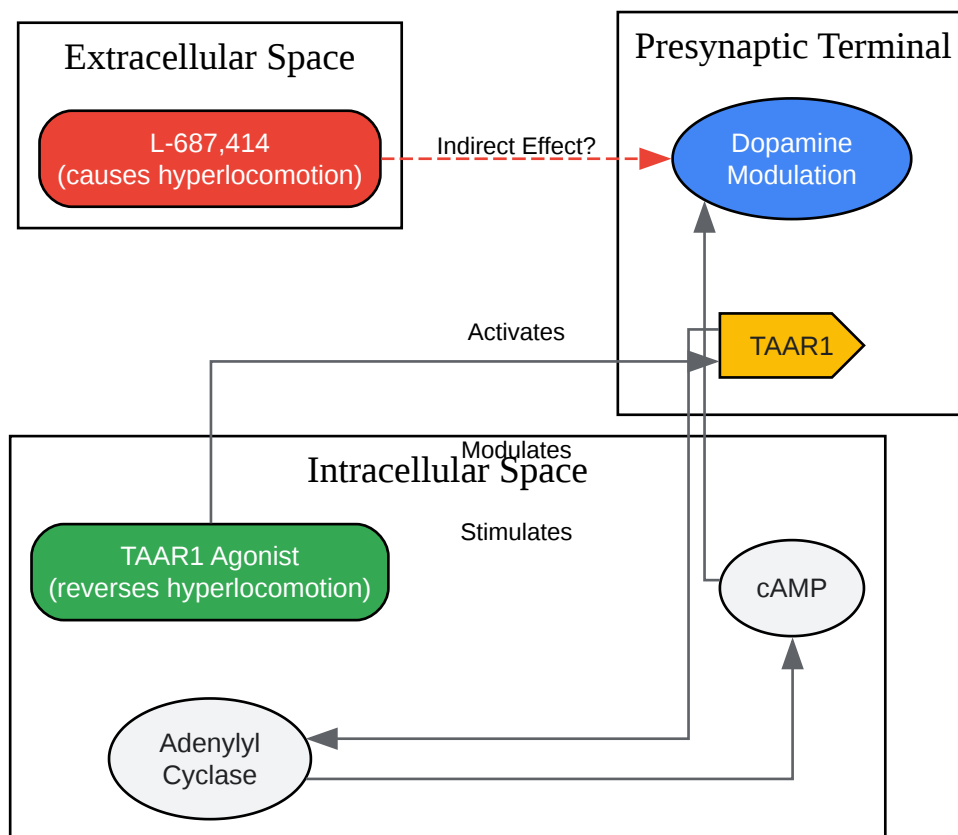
Extracellular Space

L-687,414
(causes hyperlocomotion)

Indirect Effect?

Presynaptic Terminal

Dopamine
Modulation

Activates

TAAR1

Modulates

Intracellular Space

Stimulates

TAAR1 Agonist
(reverses hyperlocomotion)

cAMP

Adenylyl
Cyclase